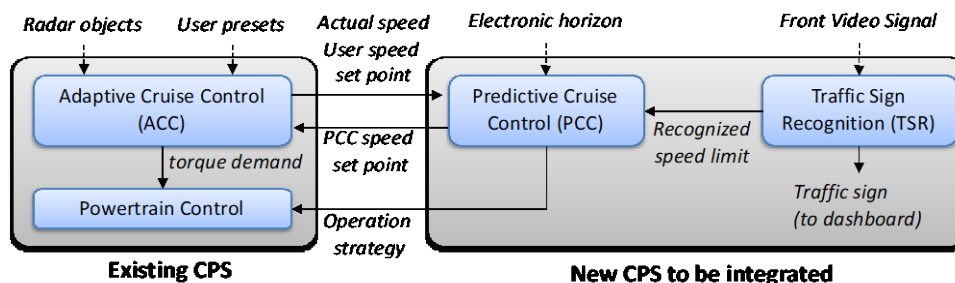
Radar objects
User presets
Actual speed
User speed set point
Electronic horizon
Front Video Signal

Adaptive Cruise Control (ACC)
torque demand
Powertrain Control
PCC speed set point
Operation strategy
Predictive Cruise Control (PCC)
Recognized speed limit
Traffic Sign Recognition (TSR)
Traffic sign (to dashboard)

Existing CPS
New CPS to be integrated